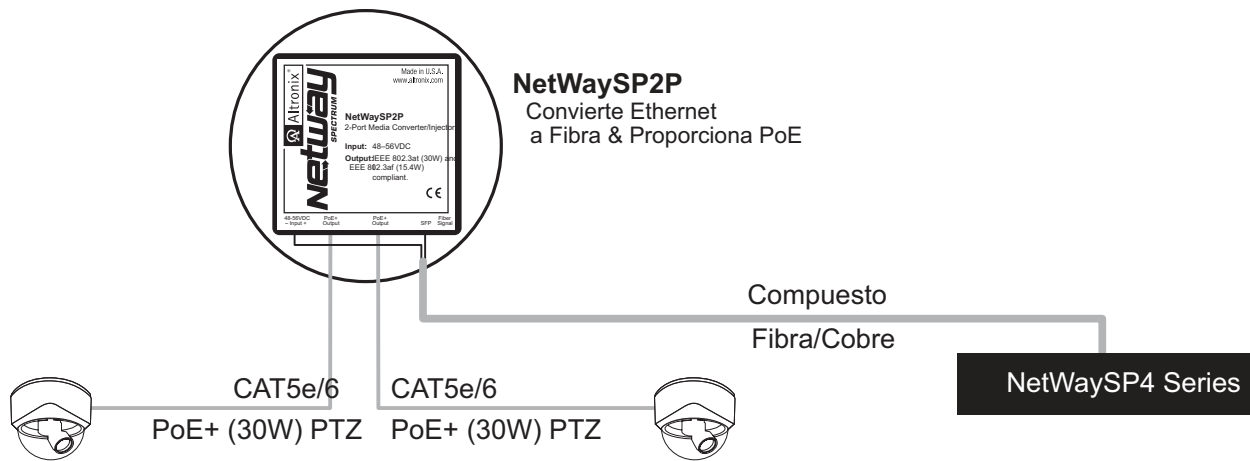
Altronix

NetWay SPECTRUM

Made in U.S.A.
www.altronix.com

NetWaySP2P
2-Port Media Converter/Injector

Input: 48-56VDC
Output: IEEE 802.3at (30W) and IEEE 802.3af (15.4W) compliant.

CE

48-56VDC – Input +

PoE+ Output

PoE+ Output

SFP

Fiber Signal

NetWaySP2P
Convierte Ethernet a Fibra & Proporciona PoE

Compuesto

Fibra/Cobre

NetWaySP4 Series

CAT5e/6

PoE+ (30W) PTZ

CAT5e/6

PoE+ (30W) PTZ